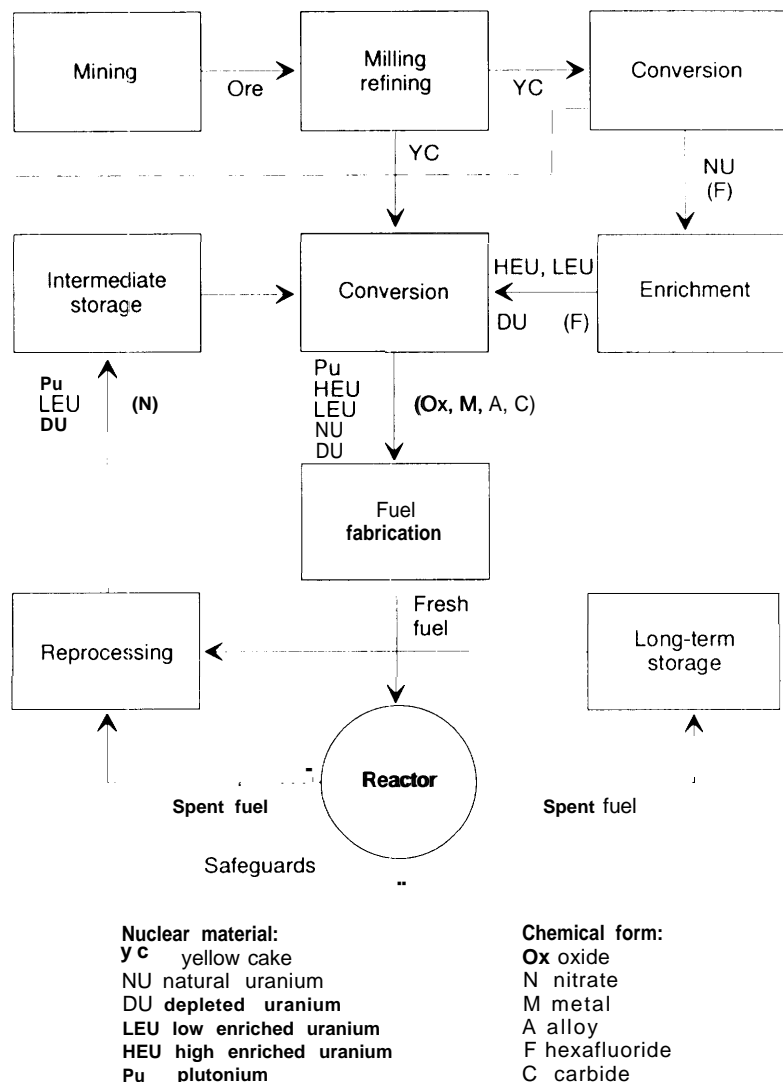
Mining

Ore

Milling refining

YC

Conversion

YC

NU (F)

Intermediate storage

Conversion

HEU, LEU

DU (F)

Enrichment

Pu LEU DU

(N)

Pu HEU LEU NU DU

(Ox, M, A, C)

Fuel fabrication

Fresh fuel

Reprocessing

Long-term storage

Reactor

Spent fuel

Spent fuel

Safeguards

Nuclear material:
y c yellow cake
NU natural uranium
DU depleted uranium
LEU low enriched uranium
HEU high enriched uranium
Pu plutonium

Chemical form:
Ox oxide
N nitrate
M metal
A alloy
F hexafluoride
C carbide